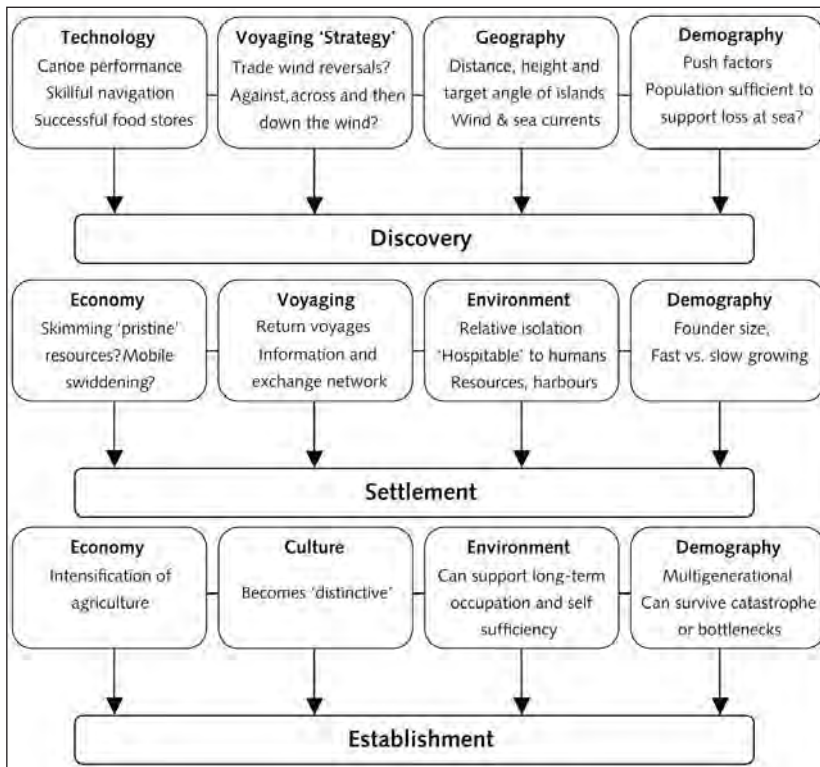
Technology
Canoe performance
Skilful navigation
Successful food stores

Voyaging 'Strategy'
Trade wind reversals?
Against, across and then down the wind?

Geography
Distance, height and target angle of islands
Wind & sea currents

Demography
Push factors
Population sufficient to support loss at sea?

Discovery

Economy
Skimming 'pristine' resources? Mobile swiddening?

Voyaging
Return voyages
Information and exchange network

Environment
Relative isolation
'Hospitable' to humans
Resources, harbours

Demography
Founder size,
Fast vs. slow growing

Settlement

Economy
Intensification of agriculture

Culture
Becomes 'distinctive'

Environment
Can support long-term occupation and self sufficiency

Demography
Multigenerational
Can survive catastrophe or bottlenecks

Establishment